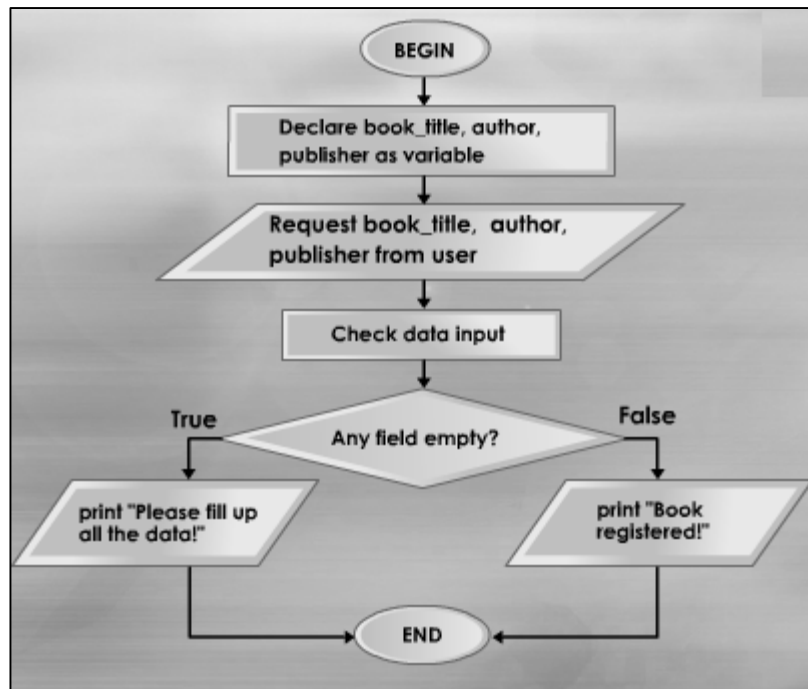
BEGIN

Declare book_title, author, publisher as variable

Request book_title, author, publisher from user

Check data input

True

Any field empty?

False

print "Please fill up all the data!"

print "Book registered!"

END